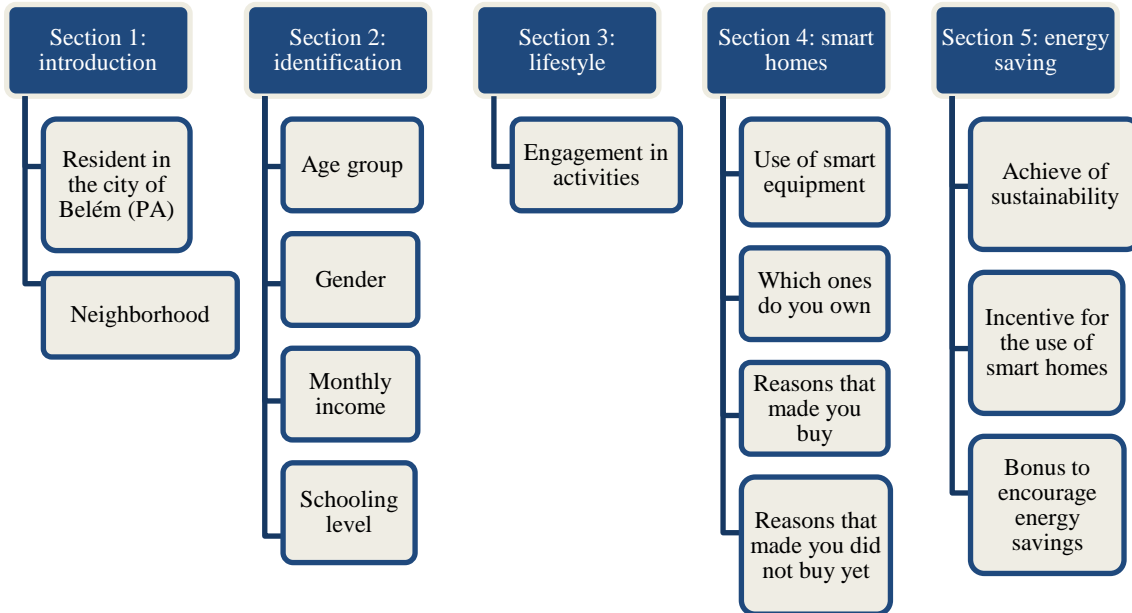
Section 1: introduction

Resident in the city of Belém (PA)

Neighborhood

Section 2: identification

Age group

Gender

Monthly income

Schooling level

Section 3: lifestyle

Engagement in activities

Section 4: smart homes

Use of smart equipment

Which ones do you own

Reasons that made you buy

Reasons that made you did not buy yet

Section 5: energy saving

Achieve of sustainability

Incentive for the use of smart homes

Bonus to encourage energy savings